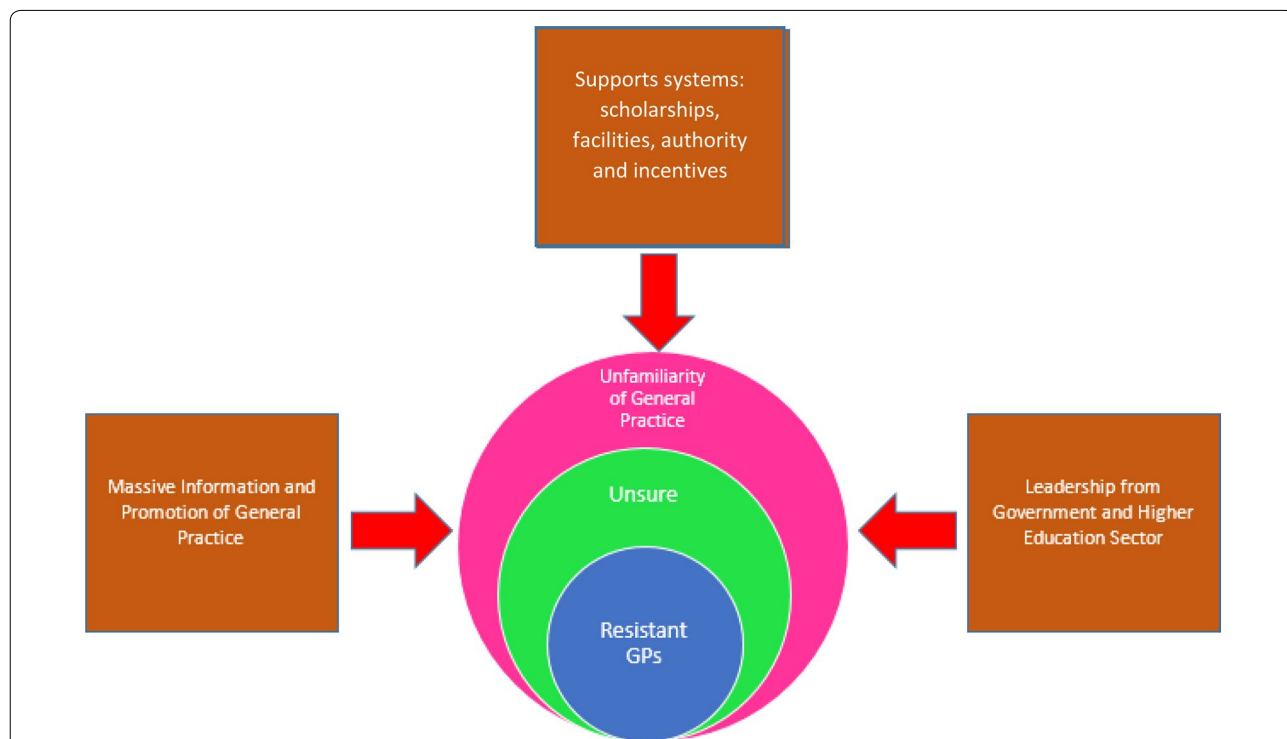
Supports systems: scholarships, facilities, authority and incentives

Massive Information and Promotion of General Practice

Unfamiliarity of General Practice

Unsure

Resistant GPs

Leadership from Government and Higher Education Sector